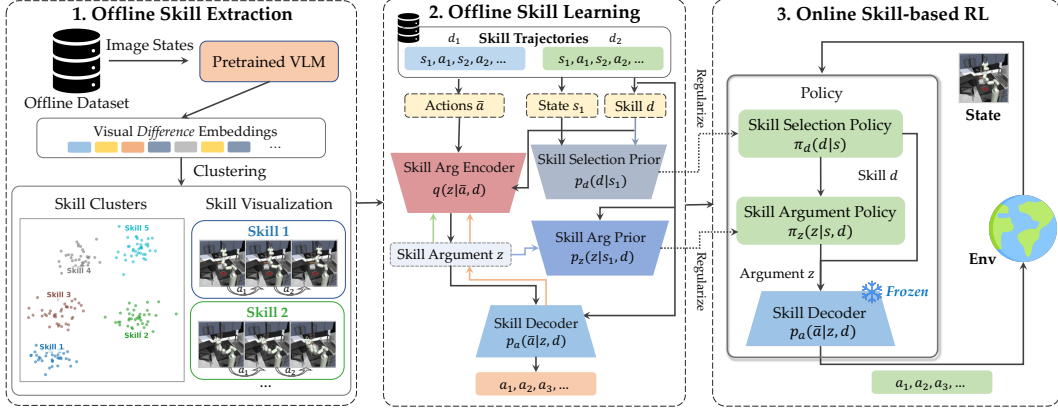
1. Offline Skill Extraction

Image States

Pretrained VLM

Offline Dataset

Visual *Difference* Embeddings

...

Clustering

Skill Clusters

Skill Visualization

Skill 5

Skill 4

Skill 3

Skill 2

Skill 1

Skill 1

$a_1$ $a_2$

Skill 2

...

2. Offline Skill Learning

$d_1$ Skill Trajectories $d_2$

$s_1, a_1, s_2, a_2, ...$

$s_1, a_1, s_2, a_2, ...$

Actions $\bar{a}$

State $s_1$

Skill $d$

Skill Arg Encoder $q(z|\bar{a}, d)$

Skill Selection Prior $p_d(d|s_1)$

Skill Argument $z$

Skill Arg Prior $p_z(z|s_1, d)$

Skill Decoder $p_a(\bar{a}|z, d)$

$a_1, a_2, a_3, ...$

Regularize

Regularize

3. Online Skill-based RL

Policy

Skill Selection Policy $\pi_d(d|s)$

Skill $d$

Skill Argument Policy $\pi_z(z|s, d)$

Argument $z$

Frozen

Skill Decoder $p_a(\bar{a}|z, d)$

State

Env

$a_1, a_2, a_3, ...$